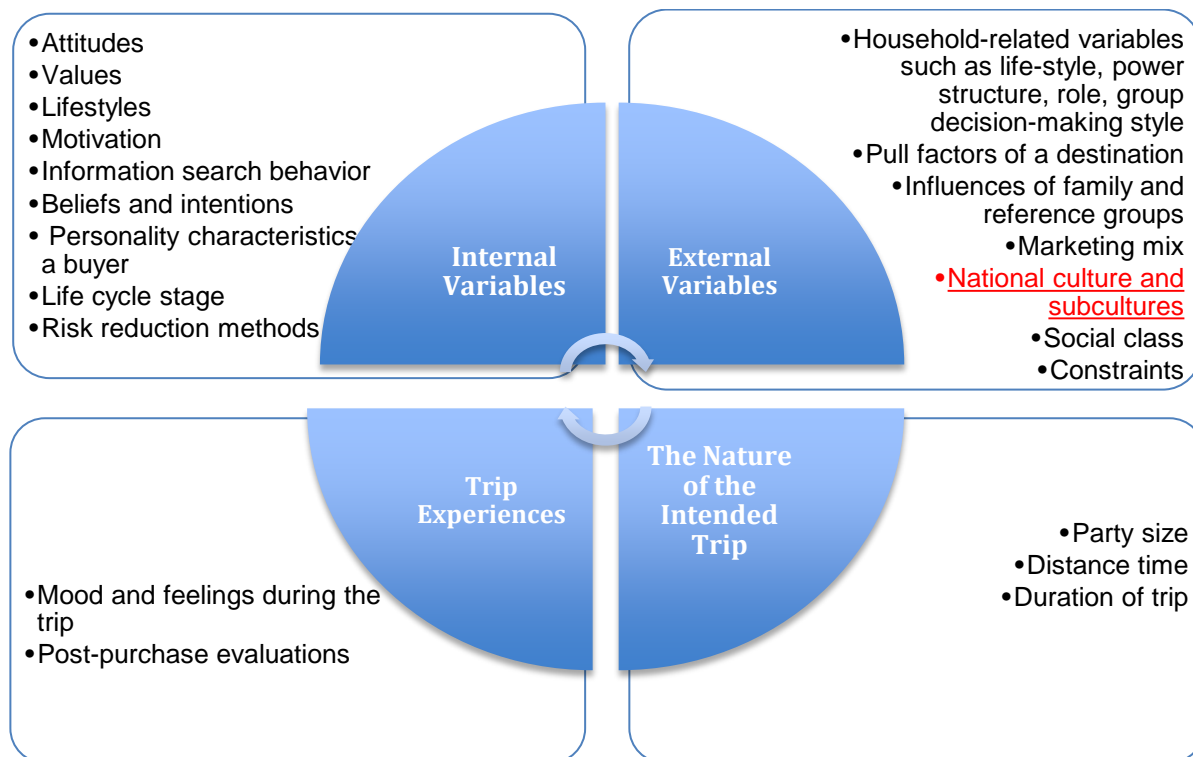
•Attitudes
•Values
•Lifestyles
•Motivation
•Information search behavior
•Beliefs and intentions
• Personality characteristics a buyer
•Life cycle stage
•Risk reduction methods

Internal Variables

External Variables

•Household-related variables such as life-style, power structure, role, group decision-making style
•Pull factors of a destination
•Influences of family and reference groups
•Marketing mix
•National culture and subcultures
•Social class
•Constraints

Trip Experiences

The Nature of the Intended Trip

•Mood and feelings during the trip
•Post-purchase evaluations

•Party size
•Distance time
•Duration of trip